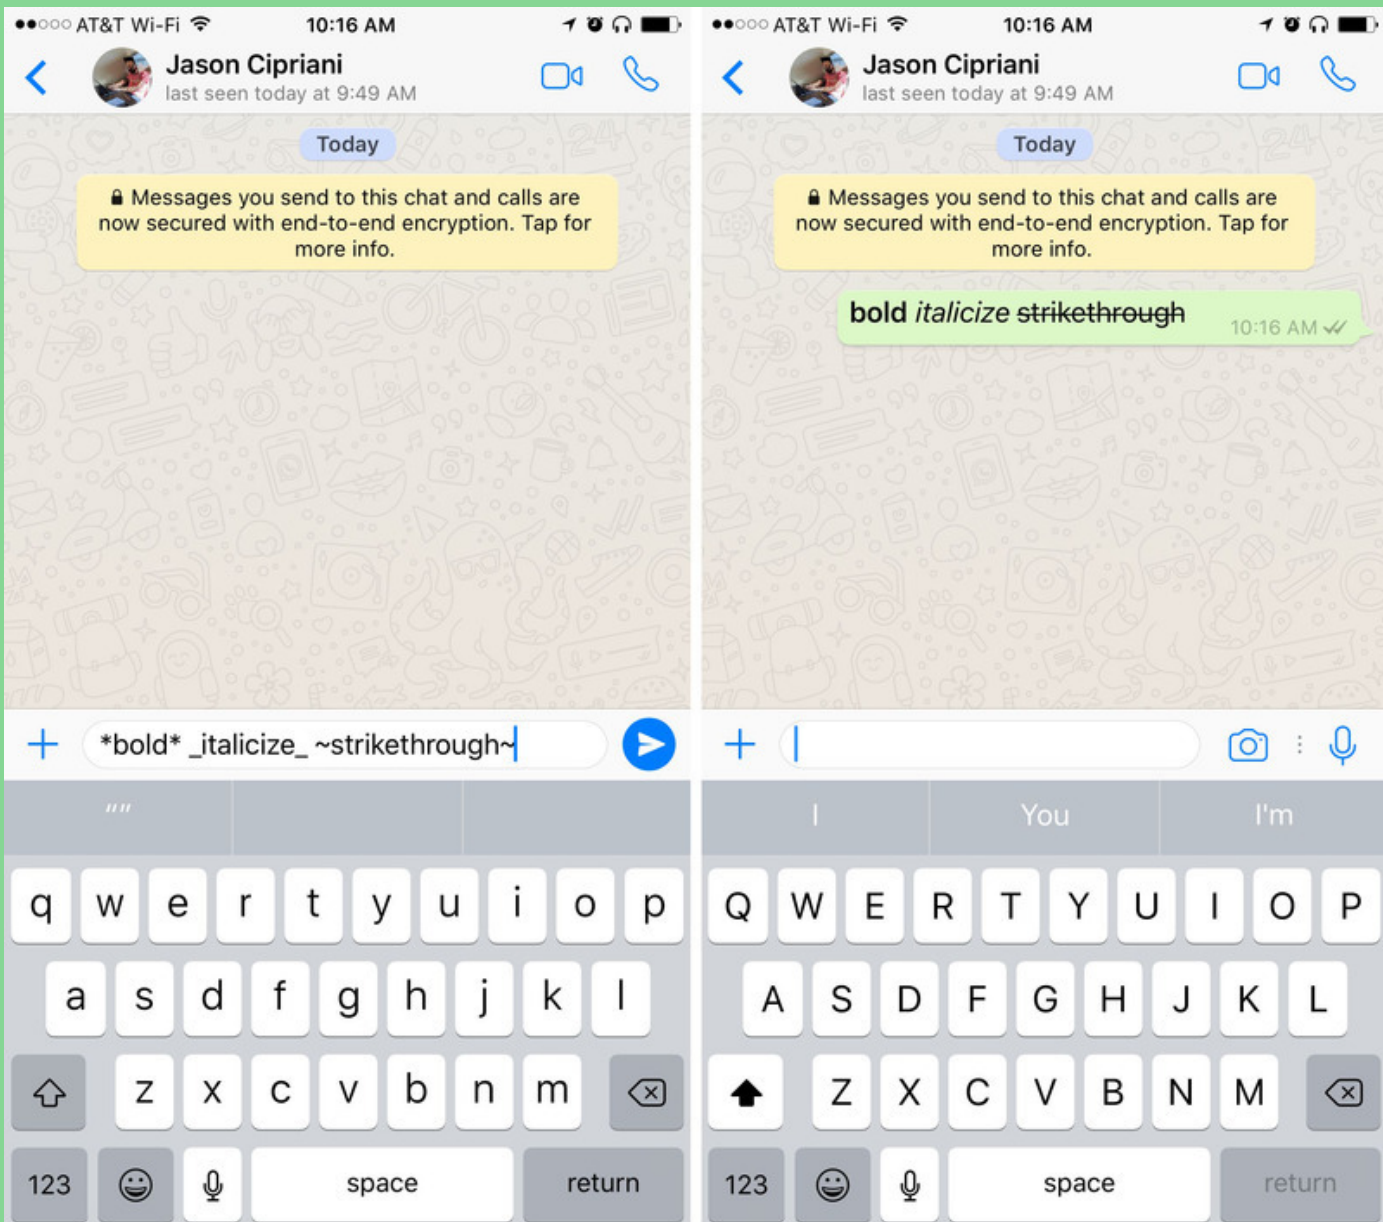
●●○○○ AT&T Wi-Fi 10:16 AM

Jason Cipriani
last seen today at 9:49 AM

Today

🔒 Messages you send to this chat and calls are now secured with end-to-end encryption. Tap for more info.

*bold* _italicize_ ~strikethrough~

""

q w e r t y u i o p
a s d f g h j k l
z x c v b n m
123 space return

●●○○○ AT&T Wi-Fi 10:16 AM

Jason Cipriani
last seen today at 9:49 AM

Today

🔒 Messages you send to this chat and calls are now secured with end-to-end encryption. Tap for more info.

**bold** *italicize* ~~strikethrough~~ 10:16 AM

I You I'm

Q W E R T Y U I O P
A S D F G H J K L
Z X C V B N M
123 space return